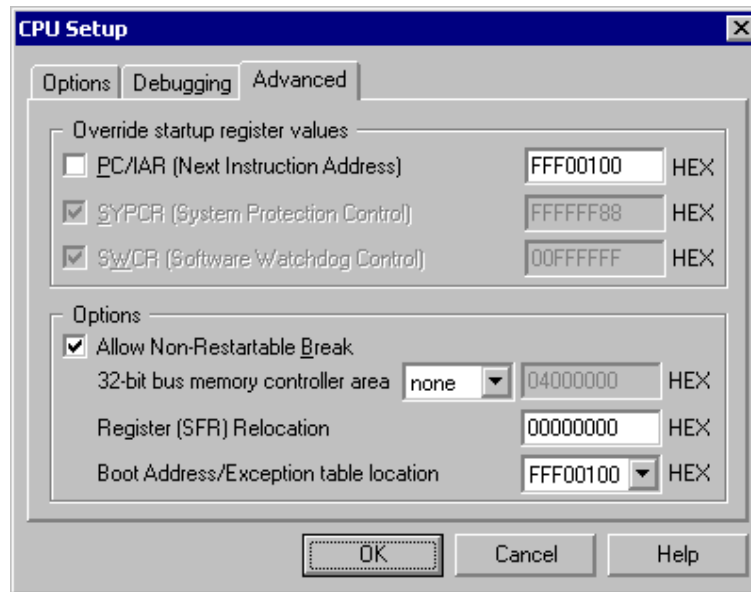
CPU Setup

Options | Debugging | Advanced

Override startup register values

PC/IAR (Next Instruction Address) FFF00100 HEX

SYPCR (System Protection Control) FFFFFF88 HEX

SWCR (Software Watchdog Control) 00FFFFFF HEX

Options

Allow Non-Restartable Break

32-bit bus memory controller area none 04000000 HEX

Register (SFR) Relocation 00000000 HEX

Boot Address/Exception table location FFF00100 HEX

OK Cancel Help